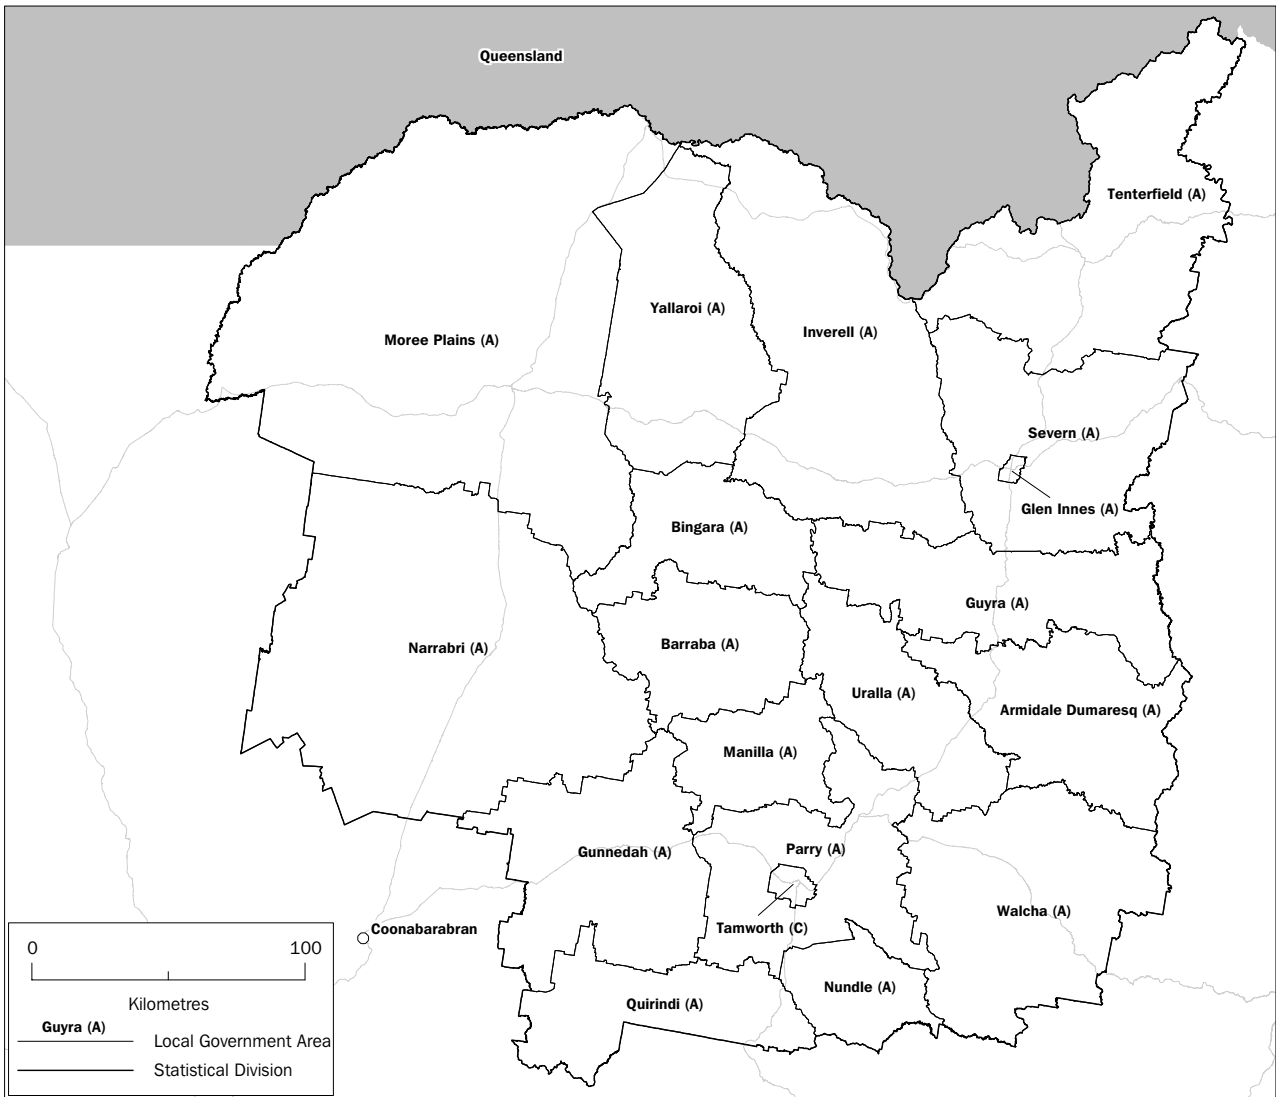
Queensland

Tenterfield (A)

Yallaroi (A)

Moree Plains (A)

Inverell (A)

Severn (A)

Glen Innes (A)

Bingara (A)

Guyra (A)

Narrabri (A)

Barraba (A)

Uralla (A)

Armidale Dumaresq (A)

Manilla (A)

Parry (A)

Gunnedah (A)

Walcha (A)

Tamworth (C)

Coonabarabran

Nundle (A)

Quirindi (A)

0

100

Kilometres

Guyra (A)

Local Government Area

Statistical Division